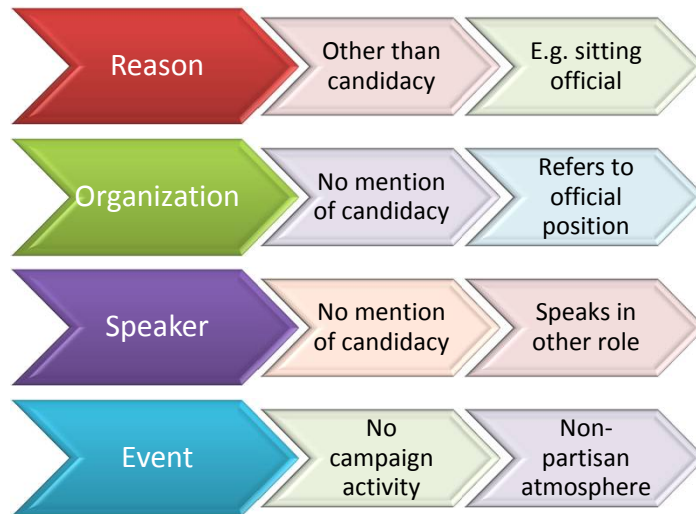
Reason

Other than candidacy

E.g. sitting official

Organization

No mention of candidacy

Refers to official position

Speaker

No mention of candidacy

Speaks in other role

Event

No campaign activity

Non-partisan atmosphere